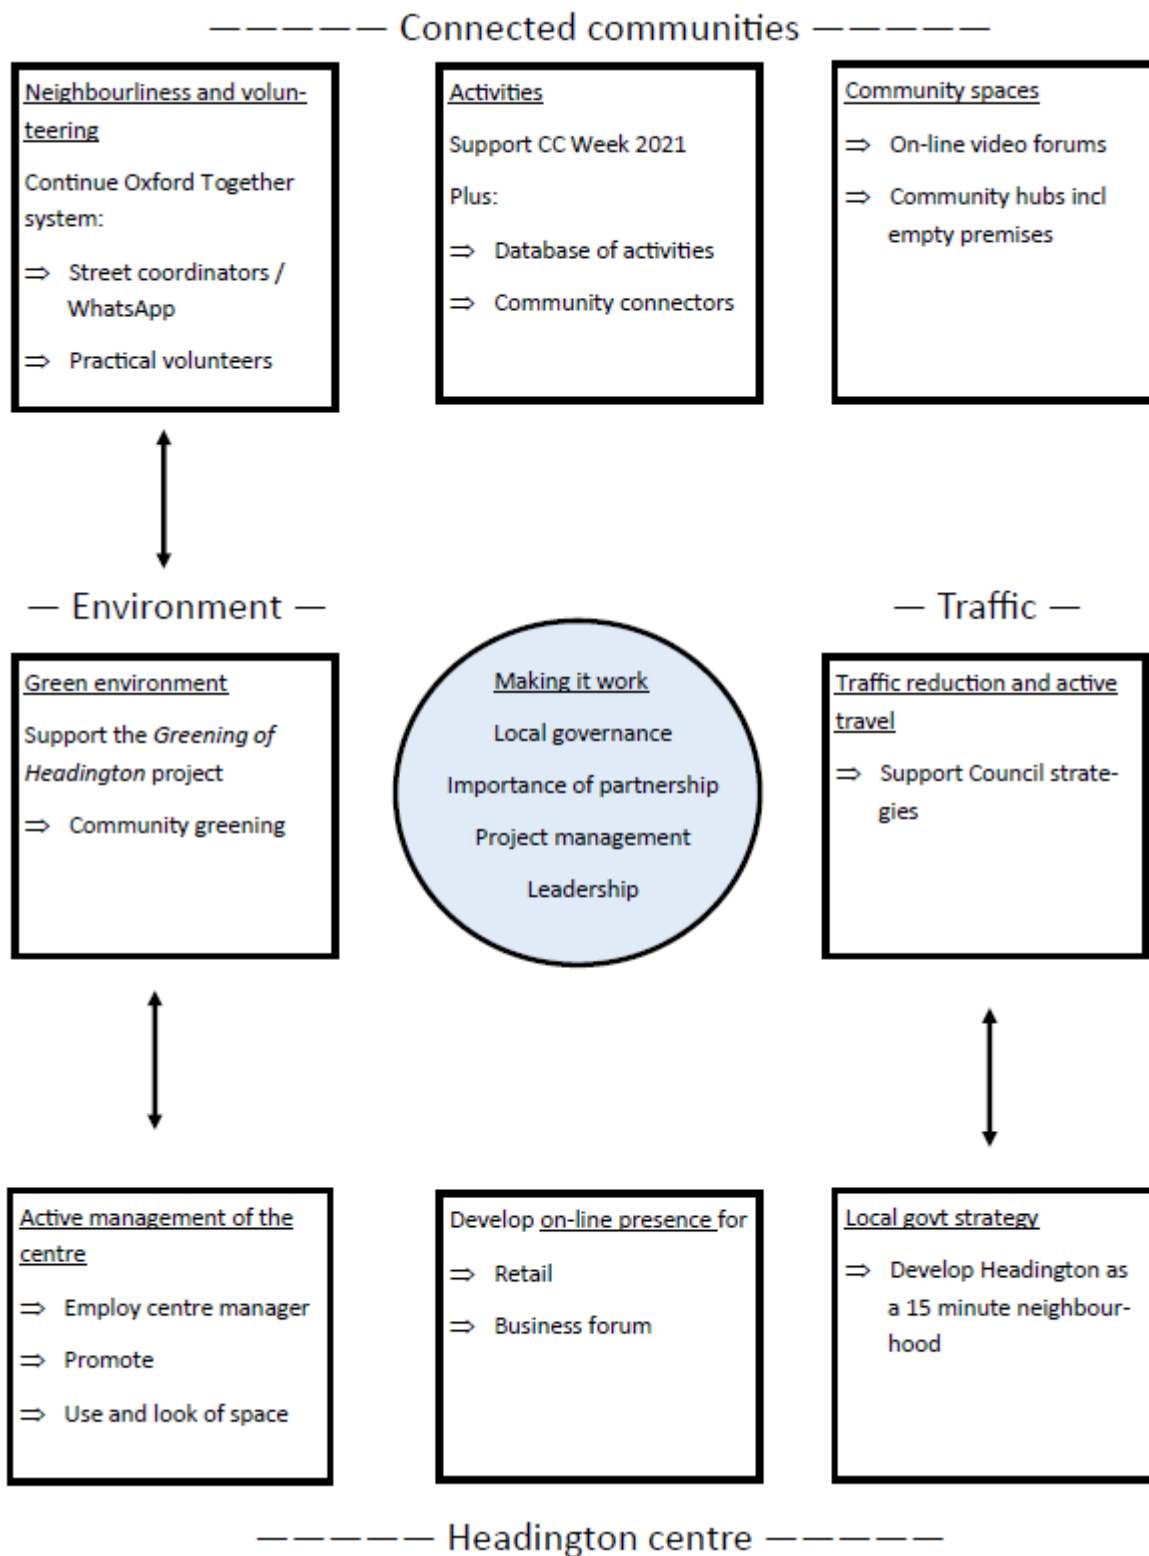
————— Connected communities —————

Neighbourliness and volunteering

Continue Oxford Together system:

⇒ Street coordinators / WhatsApp

⇒ Practical volunteers

Activities

Support CC Week 2021

Plus:

⇒ Database of activities

⇒ Community connectors

Community spaces

⇒ On-line video forums

⇒ Community hubs incl empty premises

— Environment —

— Traffic —

Green environment

Support the *Greening of Headington* project

⇒ Community greening

Making it work

Local governance

Importance of partnership

Project management

Leadership

Traffic reduction and active travel

⇒ Support Council strategies

Active management of the centre

⇒ Employ centre manager

⇒ Promote

⇒ Use and look of space

Develop on-line presence for

⇒ Retail

⇒ Business forum

Local govt strategy

⇒ Develop Headington as a 15 minute neighbourhood

————— Headington centre —————